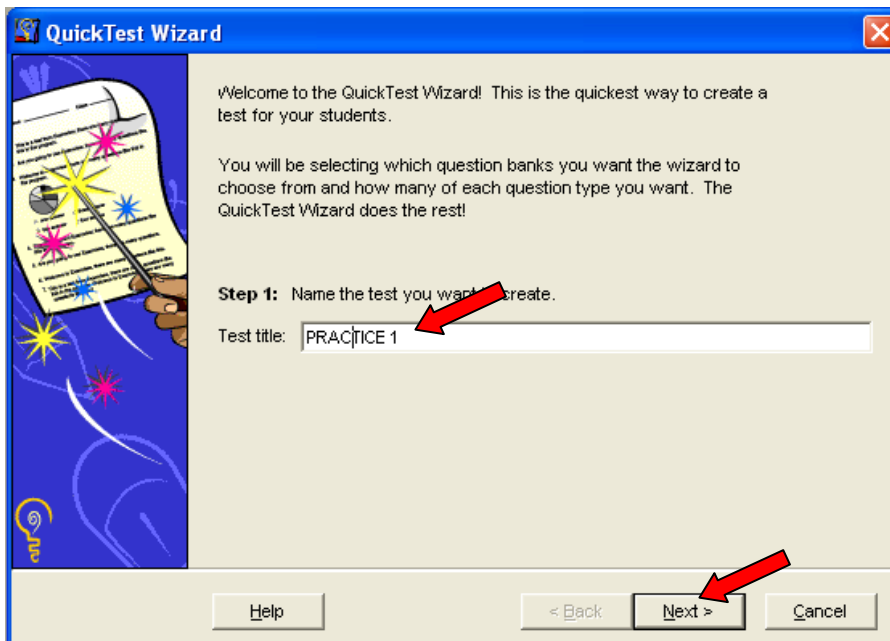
QuickTest Wizard

Welcome to the QuickTest Wizard! This is the quickest way to create a test for your students.

You will be selecting which question banks you want the wizard to choose from and how many of each question type you want. The QuickTest Wizard does the rest!

**Step 1:** Name the test you want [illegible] create.

Test title: PRACTICE 1

Help

< Back

Next >

Cancel